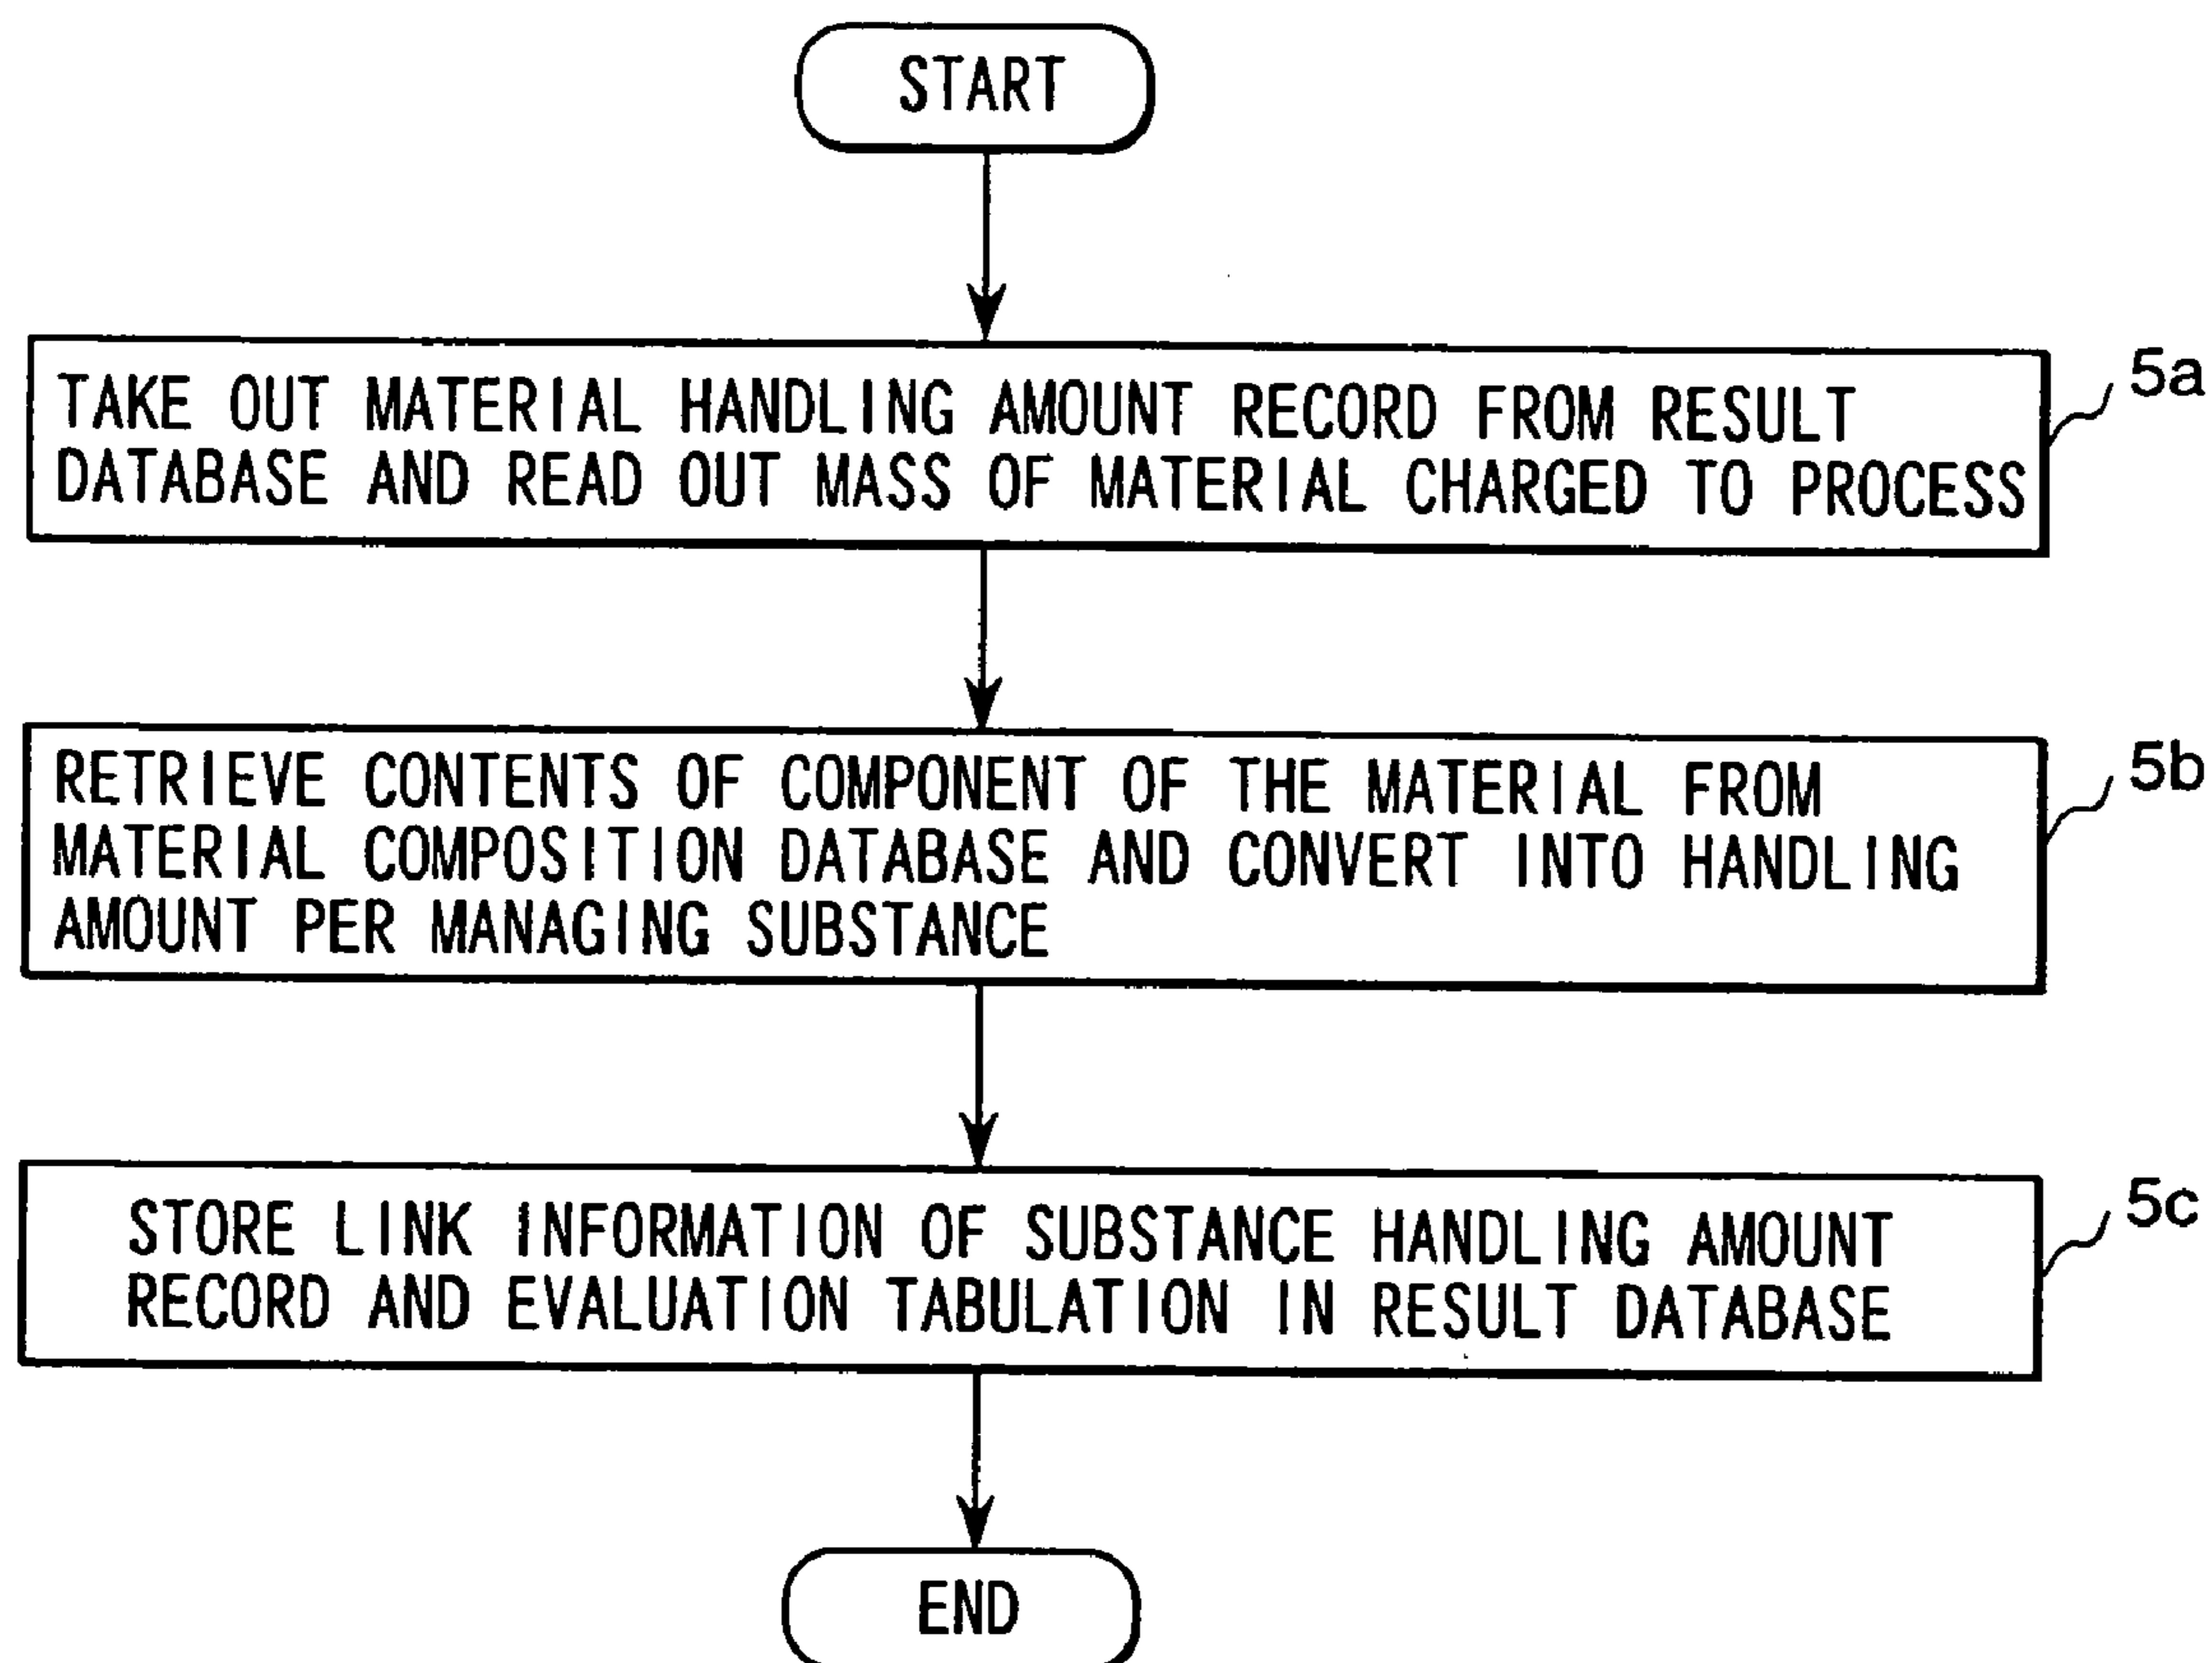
START

TAKE OUT MATERIAL HANDLING AMOUNT RECORD FROM RESULT DATABASE AND READ OUT MASS OF MATERIAL CHARGED TO PROCESS

5a

RETRIEVE CONTENTS OF COMPONENT OF THE MATERIAL FROM MATERIAL COMPOSITION DATABASE AND CONVERT INTO HANDLING AMOUNT PER MANAGING SUBSTANCE

5b

STORE LINK INFORMATION OF SUBSTANCE HANDLING AMOUNT RECORD AND EVALUATION TABULATION IN RESULT DATABASE

5c

END